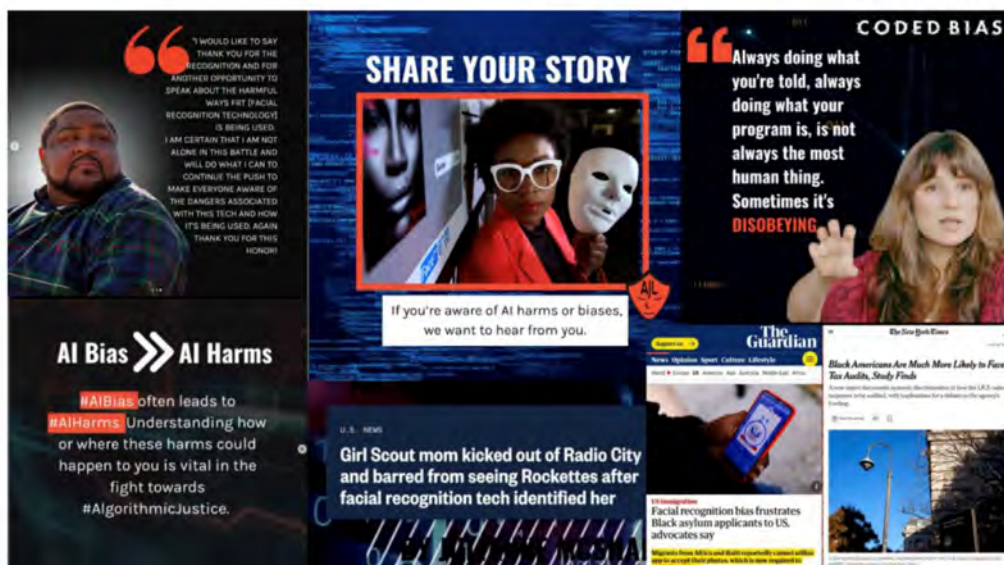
"I WOULD LIKE TO SAY THANK YOU FOR THE RECOGNITION AND FOR ANOTHER OPPORTUNITY TO SPEAK ABOUT THE HARMFUL WAYS FRT [FACIAL RECOGNITION TECHNOLOGY] IS BEING USED. I AM CERTAIN THAT I AM NOT ALONE IN THIS BATTLE AND WILL DO WHAT I CAN TO CONTINUE THE PUSH TO MAKE EVERYONE AWARE OF THE DANGERS ASSOCIATED WITH THIS TECH AND HOW IT'S BEING USED. AGAIN THANK YOU FOR THIS HONOR!

SHARE YOUR STORY

If you're aware of AI harms or biases, we want to hear from you.

CODED BIAS

Always doing what you're told, always doing what your program is, is not always the most human thing. Sometimes it's DISOBEYING

AI Bias AI Harms

#AIBias often leads to #AIHarms. Understanding how or where these harms could happen to you is vital in the fight towards #AlgorithmicJustice.

U.S. NEWS

Girl Scout mom kicked out of Radio City and barred from seeing Rockettes after facial recognition tech identified her

The Guardian

News Opinion Sport Culture Lifestyle

US immigration

Facial recognition bias frustrates Black asylum applicants to US, advocates say

The New York Times

Black Americans Are Much More Likely to Face Tax Audits, Study Finds